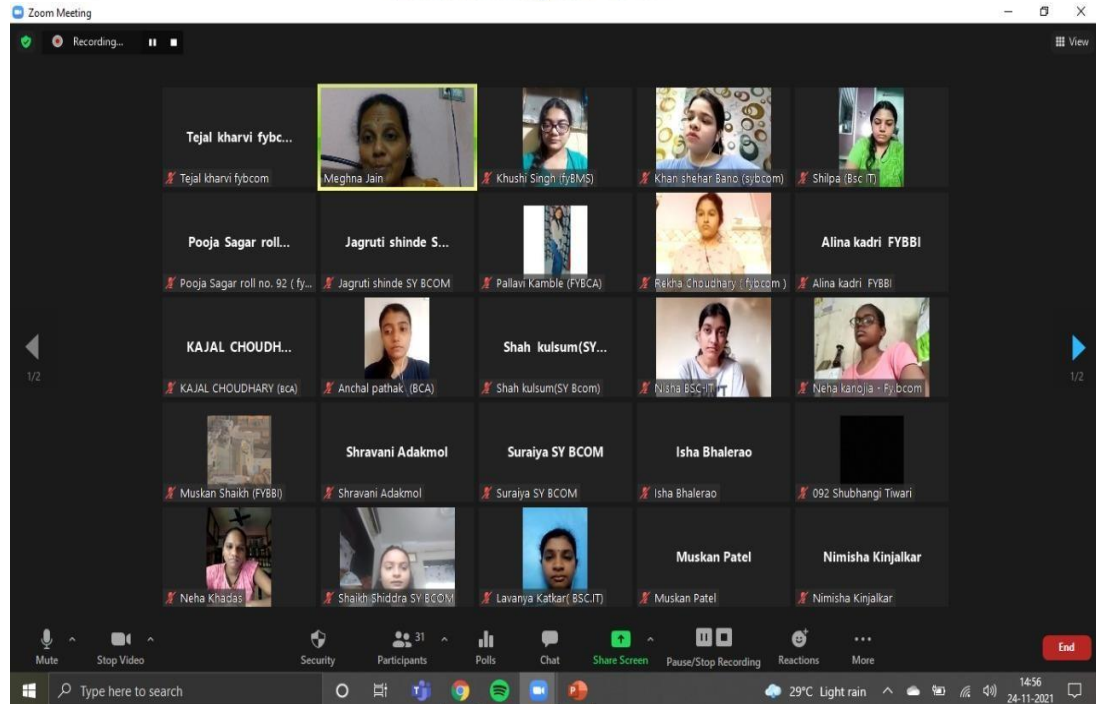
Zoom Meeting

Recording...

View

Tejal kharvi fybc...
Tejal kharvi fybcom

Meghna Jain

Khushi Singh (fyBMS)

Khan shehar Bano (sybcom)

Shilpa (Bsc IT)

Pooja Sagar roll...
Pooja Sagar roll no. 92 ( fy...

Jagruti shinde S...
Jagruti shinde SY BCOM

Pallavi Kamble (FYBCA)

Rekha Choudhary ( fybcom )

Alina kadri FYBBI
Alina kadri FYBBI

KAJAL CHOUDH...
KAJAL CHOUDHARY (BCA)

Anchal pathak (BCA)

Shah kulsum(SY...
Shah kulsum(SY Bcom)

Nisha BSC-IT

Neha kanojia - Fy.bcom

Muskan Shaikh (FYBBI)

Shravani Adakmol
Shravani Adakmol

Suraiya SY BCOM
Suraiya SY BCOM

Isha Bhalerao
Isha Bhalerao

092 Shubhangi Tiwari

Neha Khadas

Shaikh Shiddra SY BCOM

Lavanya Katkar( BSC.IT)

Muskan Patel
Muskan Patel

Nimisha Kinjalkar
Nimisha Kinjalkar

1/2

1/2

Mute
Stop Video
Security
31
Participants
Polls
Chat
Share Screen
Pause/Stop Recording
Reactions
More
End

Type here to search
29°C Light rain
14:56
24-11-2021